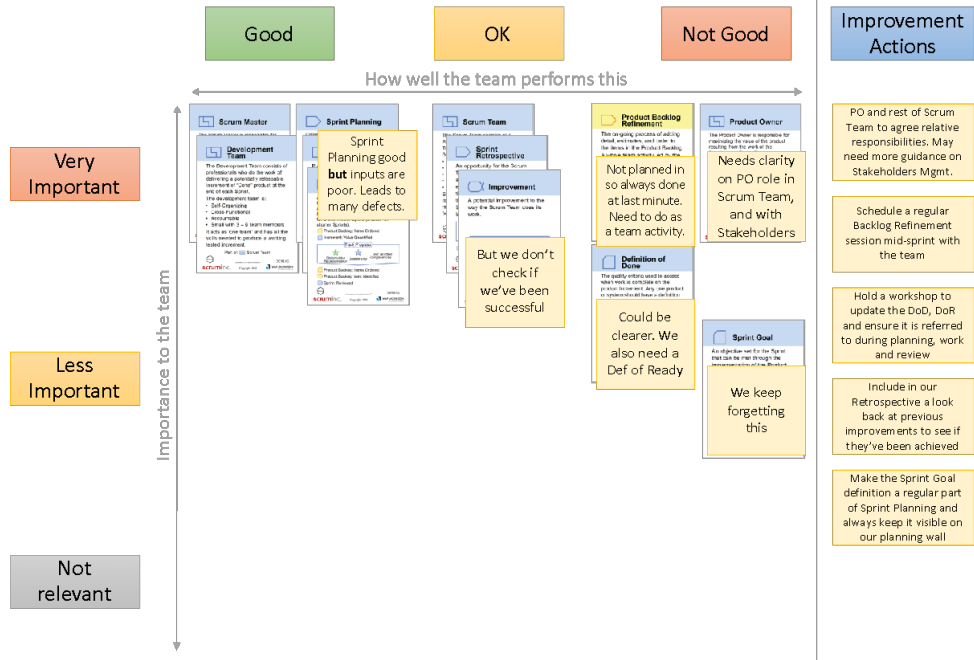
Good

OK

Not Good

Improvement Actions

How well the team performs this

Very Important

Less Important

Not relevant

Importance to the team

Scrum Master

Development Team

The Development Team consists of professionals who do the work of delivering a potentially releasable Increment of "Done" product at the end of each Sprint.

The development team is:
• Self-Organizing
• Cross-Functional
• Accountable
• Small with 3 – 9 team members

It acts as 'one team' and has all the skills needed to produce a working tested increment.

Sprint Planning

Sprint Planning good **but** inputs are poor. Leads to many defects.

Scrum Team

Sprint Retrospective

Improvement

A potential improvement to the way the Scrum Team does its work.

But we don't check if we've been successful

Product Backlog Refinement

Not planned in so always done at last minute. Need to do as a team activity.

Definition of Done

Could be clearer. We also need a Def of Ready

Product Owner

Needs clarity on PO role in Scrum Team, and with Stakeholders

Sprint Goal

We keep forgetting this

PO and rest of Scrum Team to agree relative responsibilities. May need more guidance on Stakeholders Mgmt.

Schedule a regular Backlog Refinement session mid-sprint with the team

Hold a workshop to update the DoD, DoR and ensure it is referred to during planning, work and review

Include in our Retrospective a look back at previous improvements to see if they've been achieved

Make the Sprint Goal definition a regular part of Sprint Planning and always keep it visible on our planning wall